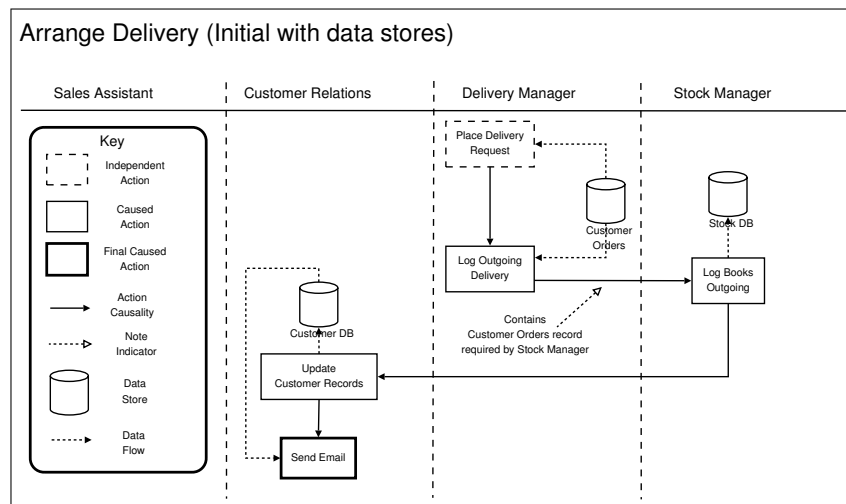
Arrange Delivery (Initial with data stores)

Sales Assistant

Customer Relations

Delivery Manager

Stock Manager

Key

Independent Action

Caused Action

Final Caused Action

Action Causality

Note Indicator

Data Store

Data Flow

Place Delivery Request

Customer Orders

Stock DB

Log Outgoing Delivery

Log Books Outgoing

Customer DB

Contains Customer Orders record required by Stock Manager

Update Customer Records

Send Email